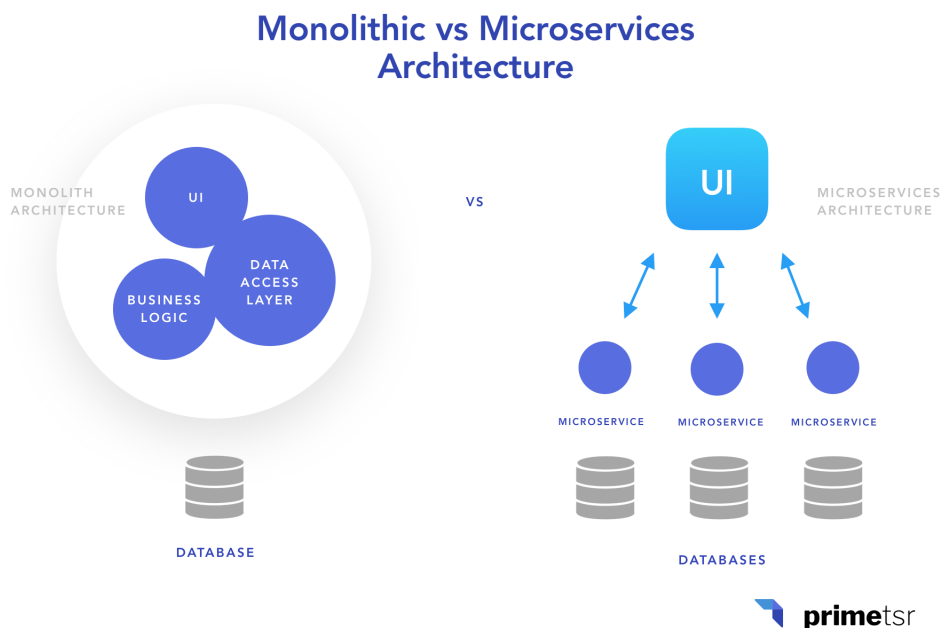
Monolithic vs Microservices Architecture

MONOLITH ARCHITECTURE

UI

DATA ACCESS LAYER

BUSINESS LOGIC

DATABASE

VS

UI

MICROSERVICES ARCHITECTURE

MICROSERVICE

MICROSERVICE

MICROSERVICE

DATABASES

primetsr